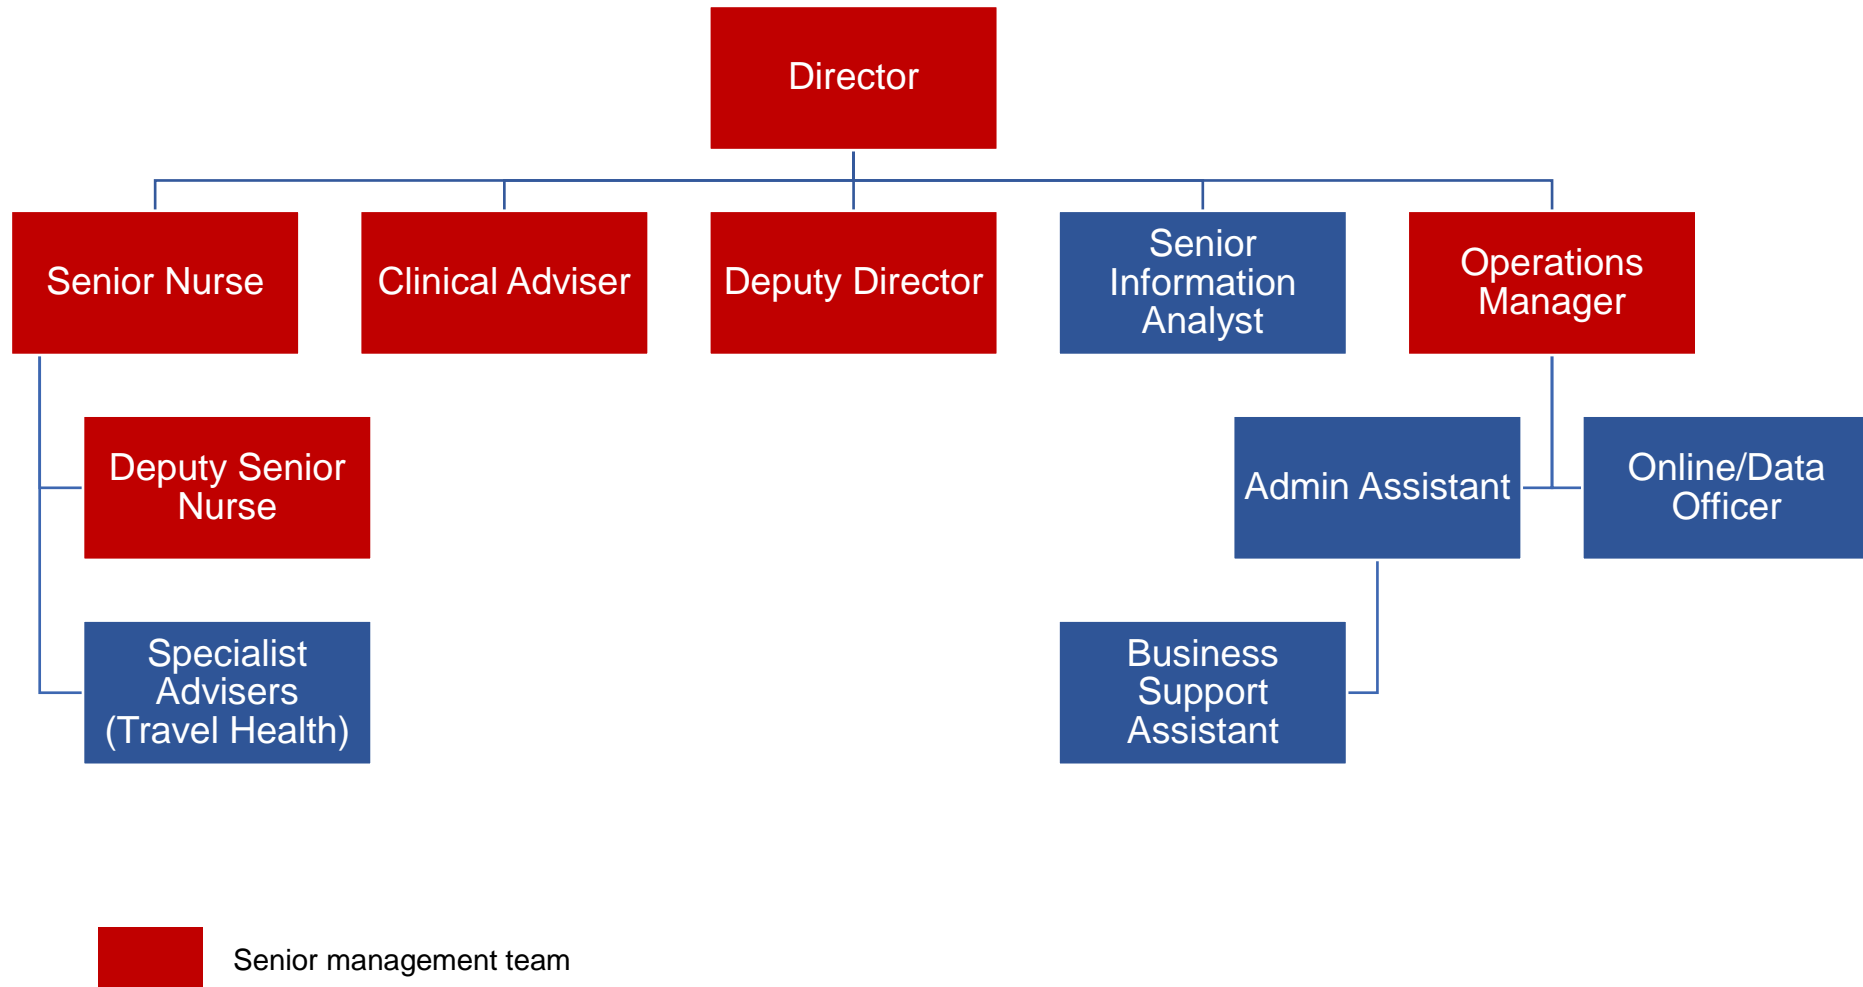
Director

Senior Nurse

Clinical Adviser

Deputy Director

Senior Information Analyst

Operations Manager

Deputy Senior Nurse

Specialist Advisers (Travel Health)

Admin Assistant

Online/Data Officer

Business Support Assistant

Senior management team